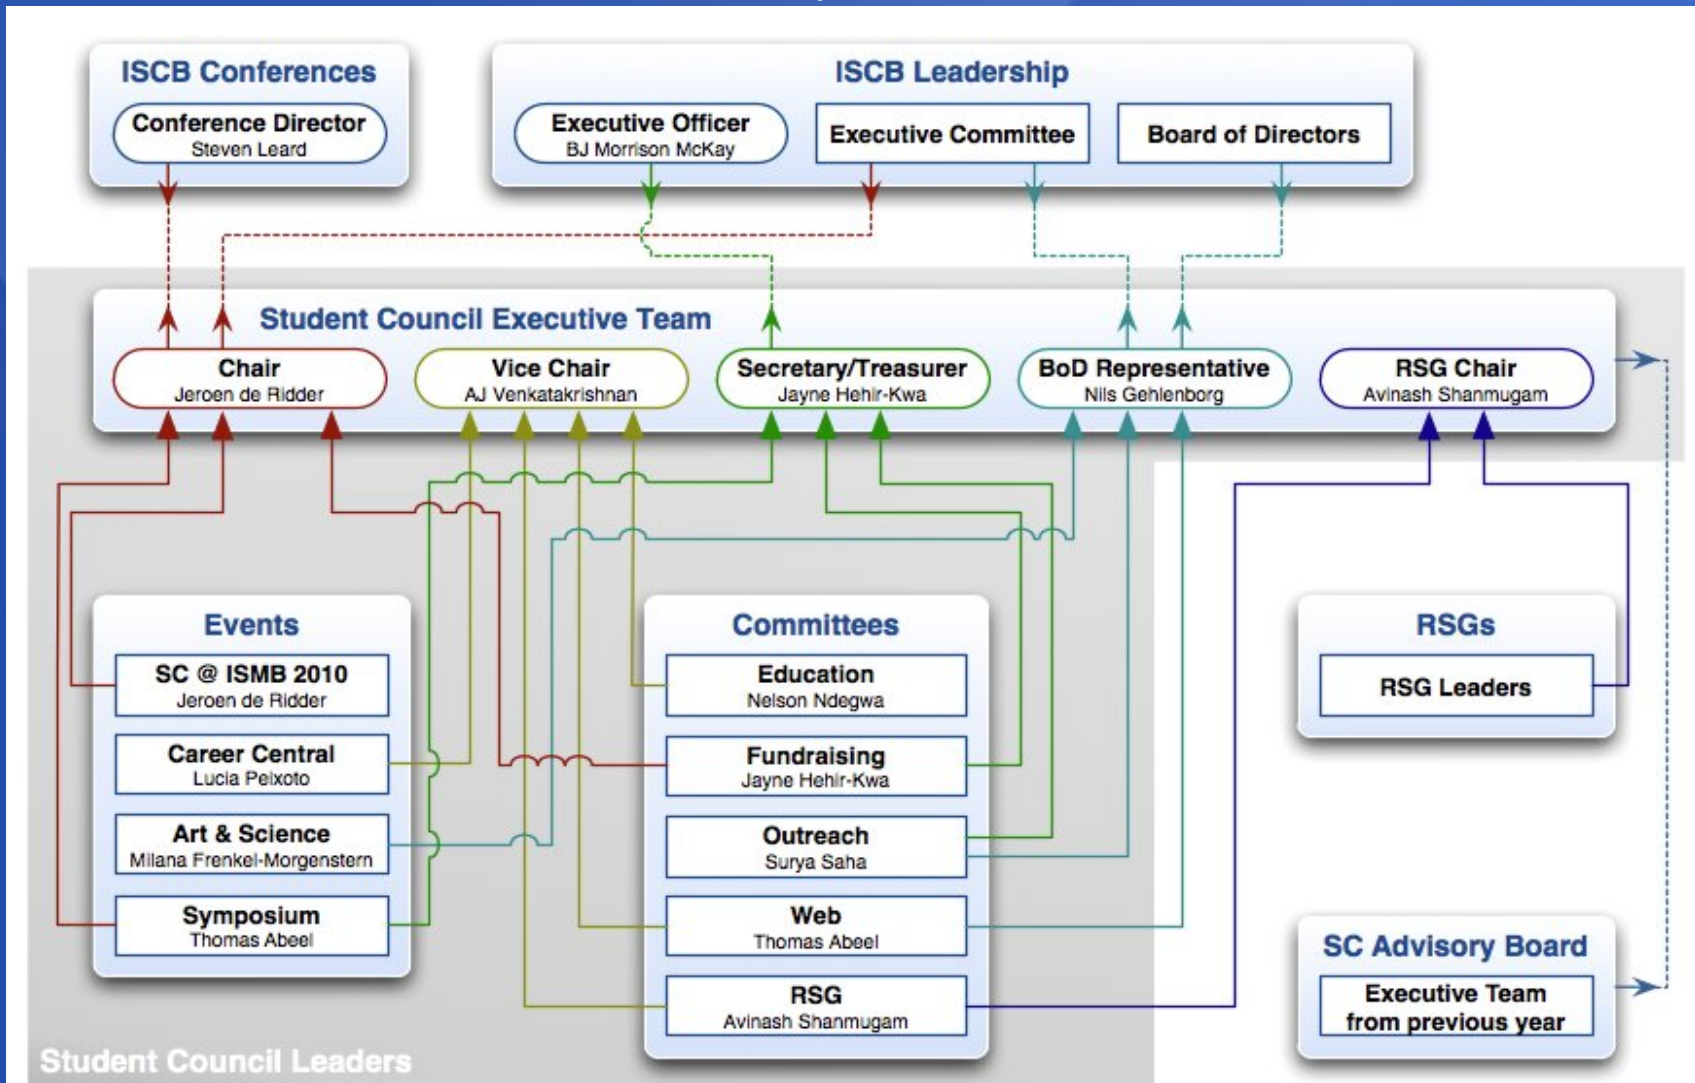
ISCB Conferences

Conference Director
Steven Leard

ISCB Leadership

Executive Officer
BJ Morrison McKay

Executive Committee

Board of Directors

Student Council Executive Team

Chair
Jeroen de Ridder

Vice Chair
AJ Venkatakrishnan

Secretary/Treasurer
Jayne Hehir-Kwa

BoD Representative
Nils Gehlenborg

RSG Chair
Avinash Shanmugam

Events

SC @ ISMB 2010
Jeroen de Ridder

Career Central
Lucia Peixoto

Art & Science
Milana Frenkel-Morgenstern

Symposium
Thomas Abeel

Committees

Education
Nelson Ndegwa

Fundraising
Jayne Hehir-Kwa

Outreach
Surya Saha

Web
Thomas Abeel

RSG
Avinash Shanmugam

RSGs

RSG Leaders

SC Advisory Board

Executive Team from previous year

Student Council Leaders